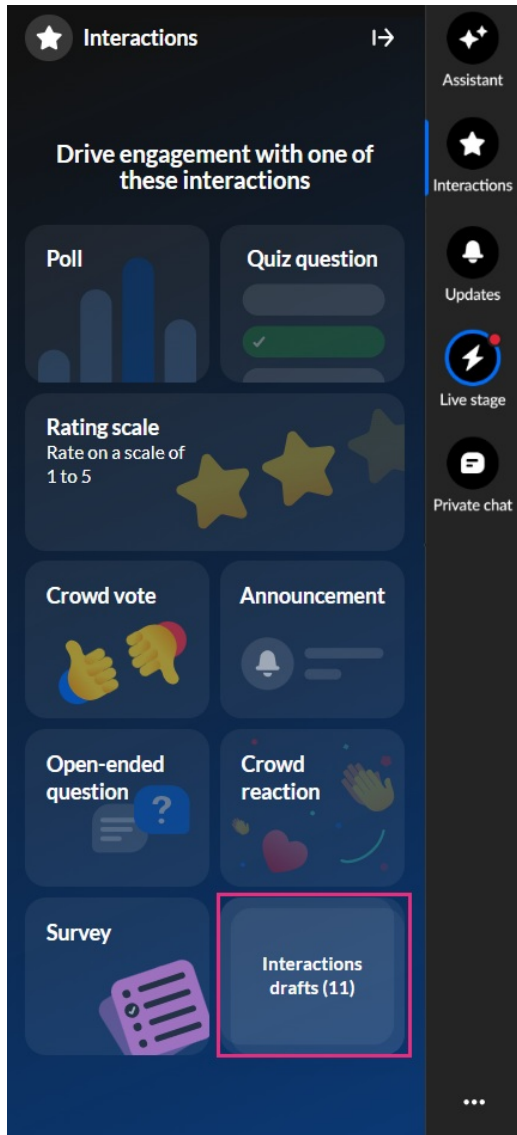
Interactions

Drive engagement with one of these interactions

Poll

Quiz question

Rating scale
Rate on a scale of 1 to 5

Crowd vote

Announcement

Open-ended question

Crowd reaction

Survey

Interactions drafts (11)

Assistant

Interactions

Updates

Live stage

Private chat

...